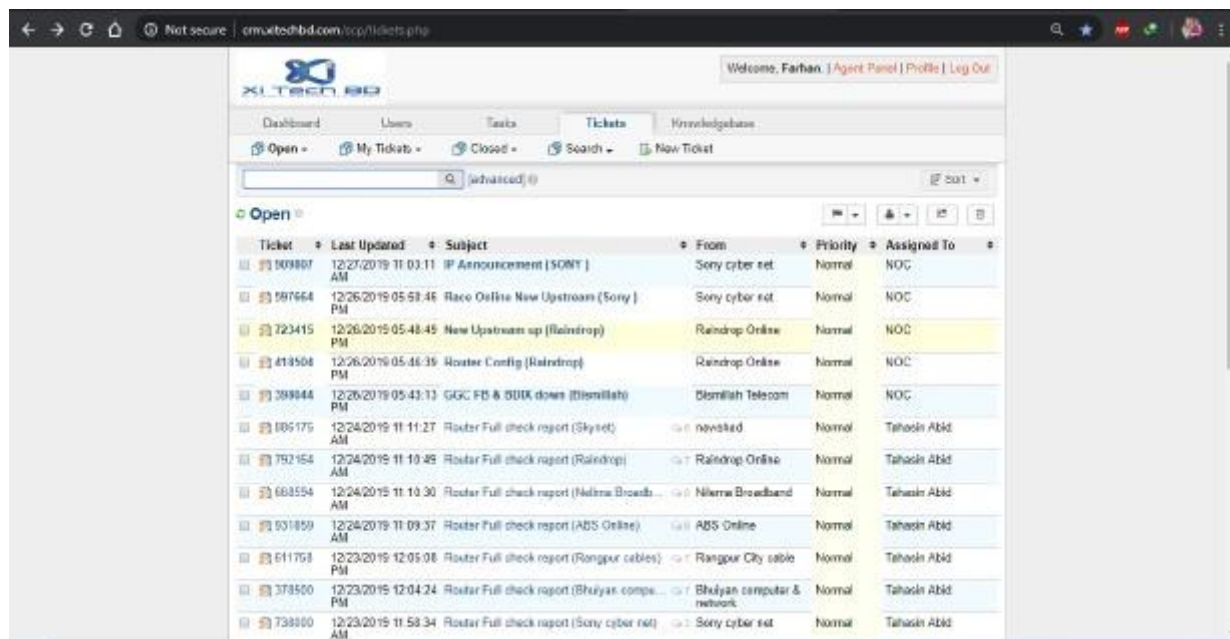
Not secure | crm.xitechbd.com/scp/tickets.php

XI TECH BD

Welcome, Farhan. | Agent Panel | Profile | Log Out

Dashboard Users Tasks Tickets Knowledgebase

Open ▾ My Tickets ▾ Closed ▾ Search ▾ New Ticket

[advanced]

Sort ▾

Open

| Ticket | Last Updated | Subject | From | Priority | Assigned To |
|---|---|---|---|---|---|
| 909807 | 12/27/2019 11:03:11 AM | IP Announcement [SONY] | Sony cyber net | Normal | NOC |
| 597664 | 12/26/2019 05:50:46 PM | Race Online New Upstream (Sony) | Sony cyber net | Normal | NOC |
| 723415 | 12/26/2019 05:48:45 PM | New Upstream up (Raindrop) | Raindrop Online | Normal | NOC |
| 418508 | 12/26/2019 05:46:39 PM | Router Config (Raindrop) | Raindrop Online | Normal | NOC |
| 398044 | 12/26/2019 05:43:13 PM | GGC FB & BDIX down (Bismillah) | Bismillah Telecom | Normal | NOC |
| 086175 | 12/24/2019 11:11:27 AM | Router Full check report (Skynet) | newsked | Normal | Tahasin Abid |
| 792154 | 12/24/2019 11:10:49 AM | Router Full check report (Raindrop) | Raindrop Online | Normal | Tahasin Abid |
| 668554 | 12/24/2019 11:10:30 AM | Router Full check report (Nelima Broadb... | Nilema Broadband | Normal | Tahasin Abid |
| 931859 | 12/24/2019 11:09:37 AM | Router Full check report (ABS Online) | ABS Online | Normal | Tahasin Abid |
| 611758 | 12/23/2019 12:05:08 PM | Router Full check report (Rongpur cables) | Rangpur City cable | Normal | Tahasin Abid |
| 378500 | 12/23/2019 12:04:24 PM | Router Full check report (Bhuiyan compu... | Bhuiyan computer & network | Normal | Tahasin Abid |
| 738800 | 12/23/2019 11:58:34 AM | Router Full check report (Sony cyber net) | Sony cyber net | Normal | Tahasin Abid |